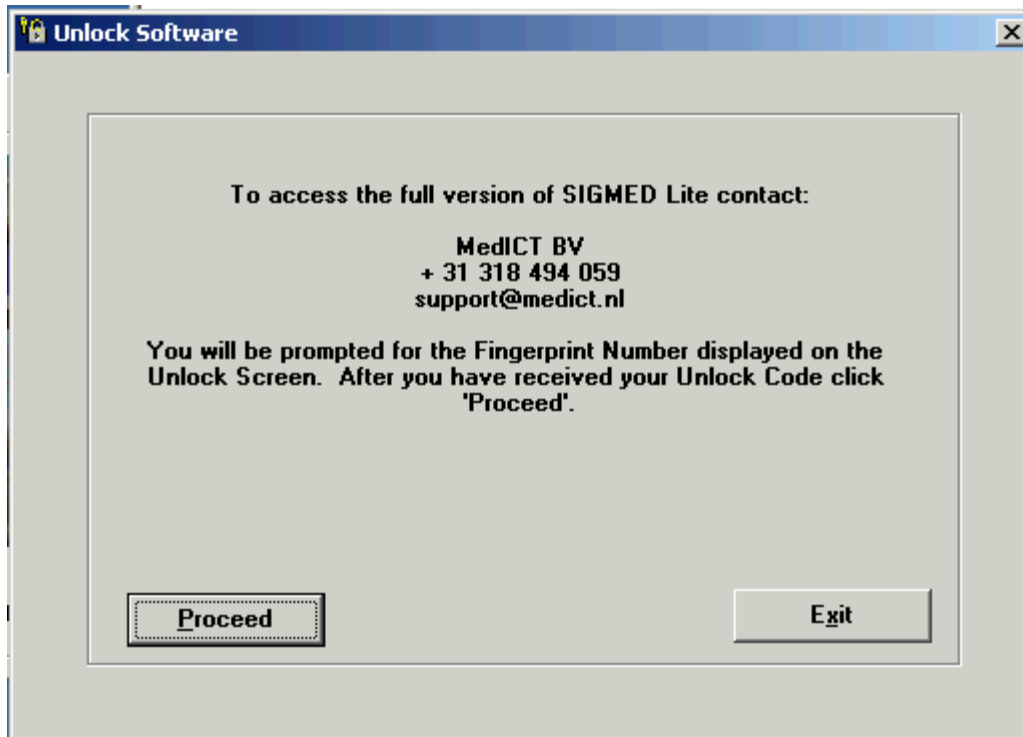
Unlock Software

To access the full version of SIGMED Lite contact:

MedICT BV
+ 31 318 494 059
support@medict.nl

You will be prompted for the Fingerprint Number displayed on the Unlock Screen. After you have received your Unlock Code click 'Proceed'.

Proceed

Exit